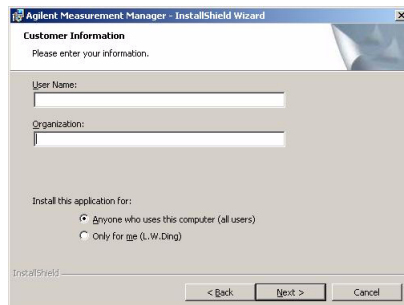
Agilent Measurement Manager - InstallShield Wizard

Customer Information

Please enter your information.

User Name:

Organization:

Install this application for:

Anyone who uses this computer (all users)

Only for me (L.W.Ding)

InstallShield

< Back

Next >

Cancel